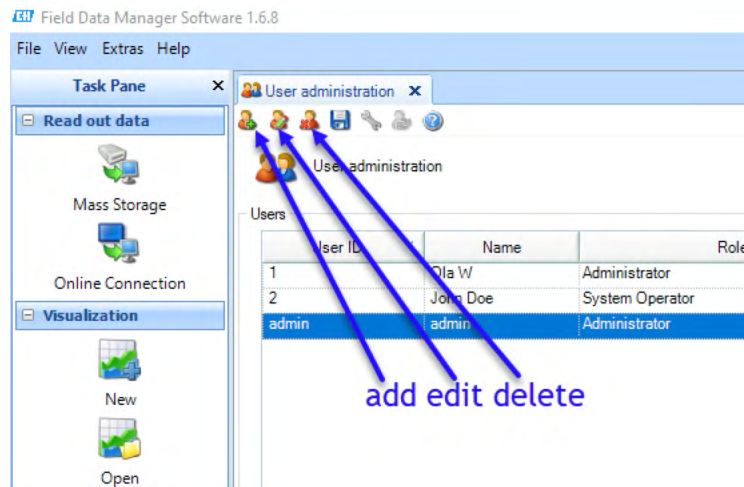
Field Data Manager Software 1.6.8

File View Extras Help

Task Pane ×

Read out data

Mass Storage

Online Connection

Visualization

New

Open

User administration ×

User administration

Users

| User ID | Name | Role |
|---|---|---|
| 1 | Ola W | Administrator |
| 2 | John Doe | System Operator |
| admin | admin | Administrator |

add edit delete